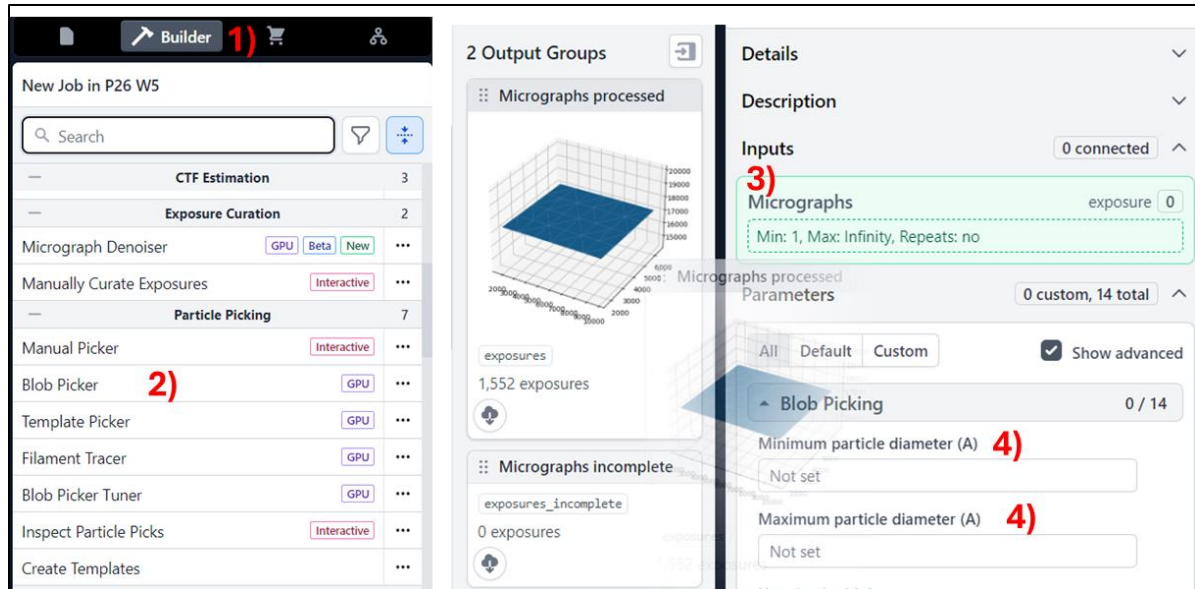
Builder 1)

New Job in P26 W5

Search

— CTF Estimation 3

— Exposure Curation 2

Micrograph Denoiser GPU Beta New ···

Manually Curate Exposures Interactive ···

— Particle Picking 7

Manual Picker Interactive ···

Blob Picker 2) GPU ···

Template Picker GPU ···

Filament Tracer GPU ···

Blob Picker Tuner GPU ···

Inspect Particle Picks Interactive ···

Create Templates ···

2 Output Groups

Micrographs processed

20000
19000
18000
17000
16000
15000
6000
5000
4000
3000
2000
2000 3000 4000 5000 6000 7000 8000 9000 10000

exposures

1,552 exposures

Micrographs incomplete

exposures_incomplete

0 exposures

Micrographs processed

Details

Description

Inputs 0 connected

3)

Micrographs exposure 0

Min: 1, Max: Infinity, Repeats: no

Parameters 0 custom, 14 total

All Default Custom Show advanced

Blob Picking 0 / 14

Minimum particle diameter (A) 4)

Not set

Maximum particle diameter (A) 4)

Not set